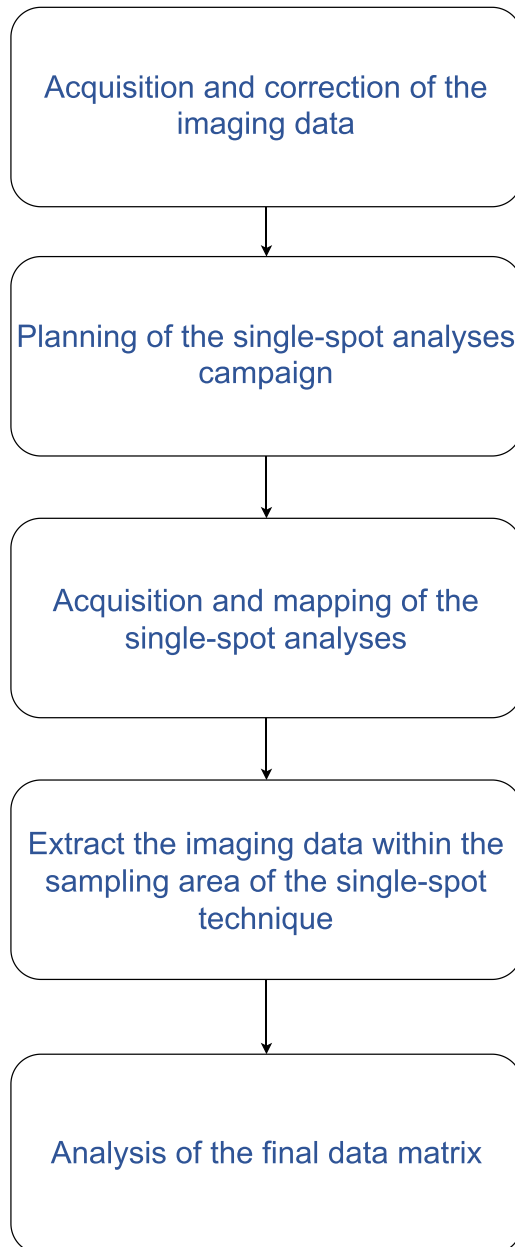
Acquisition and correction of the imaging data

Planning of the single-spot analyses campaign

Acquisition and mapping of the single-spot analyses

Extract the imaging data within the sampling area of the single-spot technique

Analysis of the final data matrix